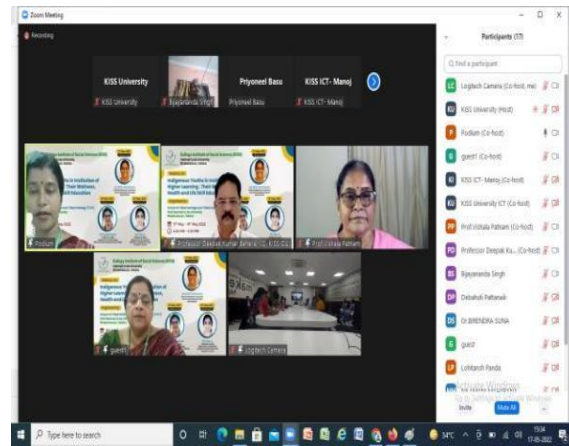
Zoom Meeting

Recording

KISS University

KISS University

Bijayananda Singh

Priyoneel Basu

Priyoneel Basu

KISS ICT- Manoj

KISS ICT- Manoj

Podium

Professor Deepak Kumar Behera, KISS DU

Prof.Vishala Pattnam

guest7

Logitech Camera

Participants (17)

Find a participant

LC Logitech Camera (Co-host, me)

KU KISS University (Host)

P Podium (Co-host)

G guest7 (Co-host)

KI KISS ICT- Manoj (Co-host)

KU KISS University ICT (Co-host)

PP Prof.Vishala Pattnam (Co-host)

PD Professor Deepak Ku... (Co-host)

BS Bijayananda Singh

DP Debahuti Pattanaik

DS Dr BIRENDRA SUNA

G guest

LP Lohitarch Panda

Invite

Mute All

Type here to search

17-05-2022